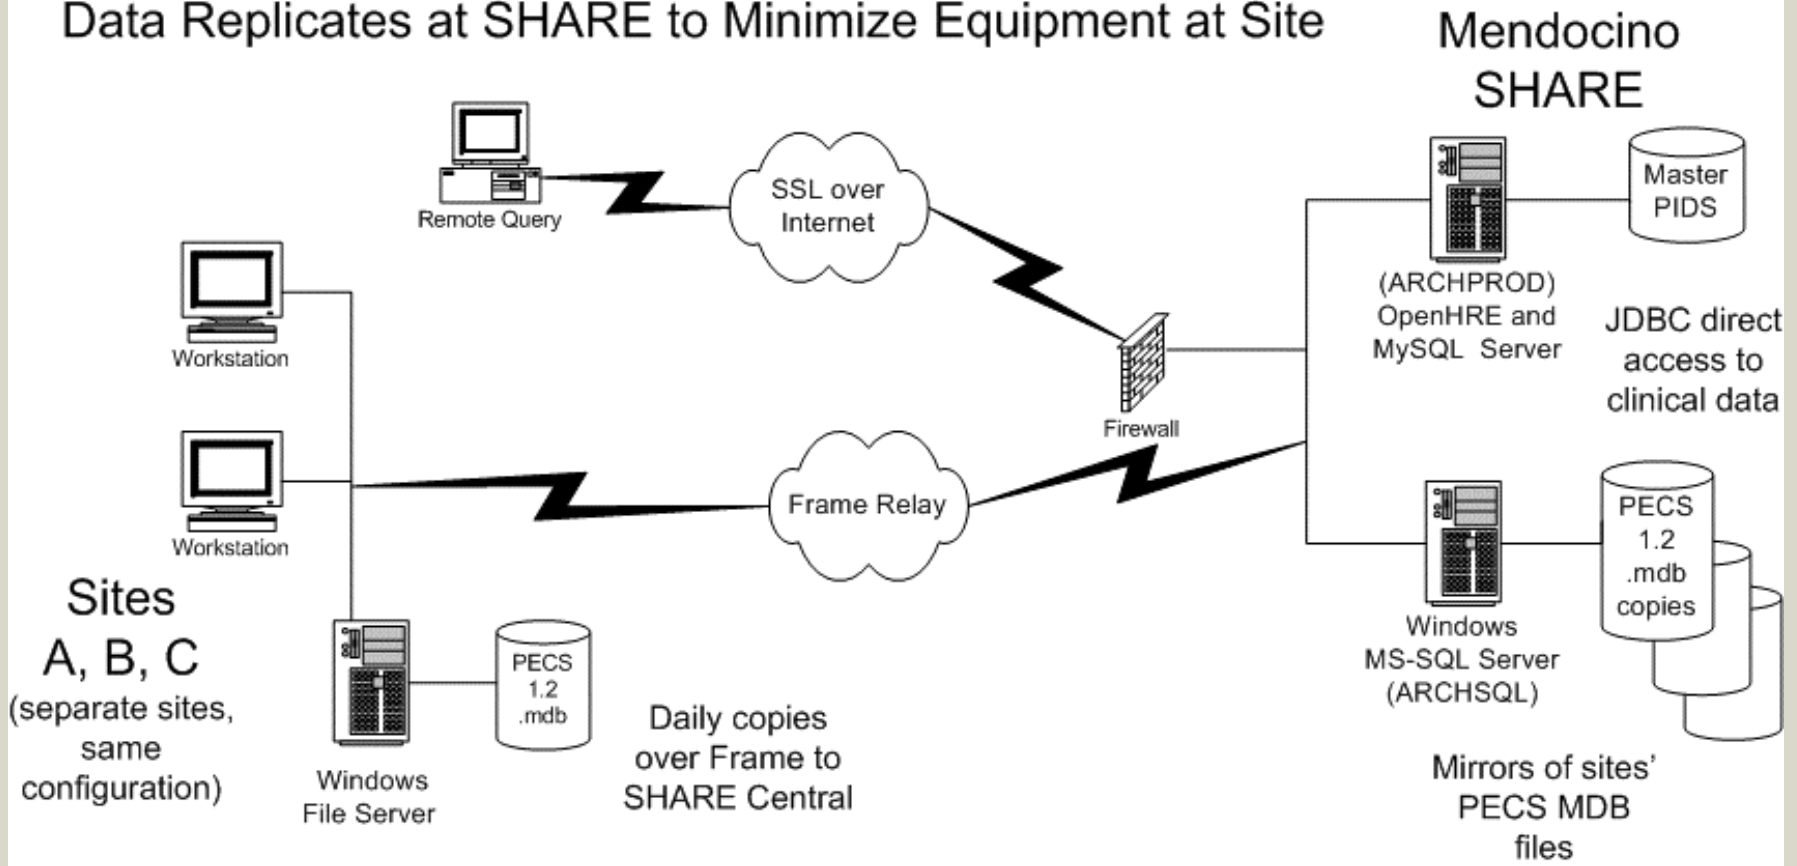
Data Replicates at SHARE to Minimize Equipment at Site

Mendocino SHARE

Remote Query

SSL over Internet

Master PIDS

(ARCHPROD) OpenHRE and MySQL Server

JDBC direct access to clinical data

Workstation

Firewall

Workstation

Frame Relay

PECS 1.2 .mdb copies

Sites A, B, C (separate sites, same configuration)

PECS 1.2 .mdb

Windows MS-SQL Server (ARCHSQL)

Daily copies over Frame to SHARE Central

Windows File Server

Mirrors of sites' PECS MDB files